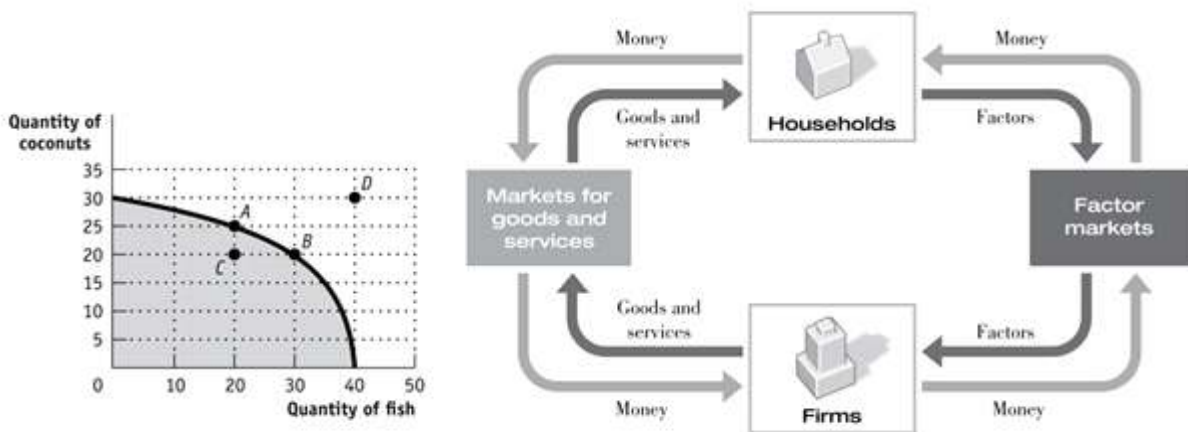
Quantity of coconuts

35
30
25
20
15
10
5
0

A
B
C
D

10
20
30
40
50

Quantity of fish

Money
Households
Money
Goods and services
Factors
Markets for goods and services
Factor markets
Goods and services
Factors
Money
Firms
Money